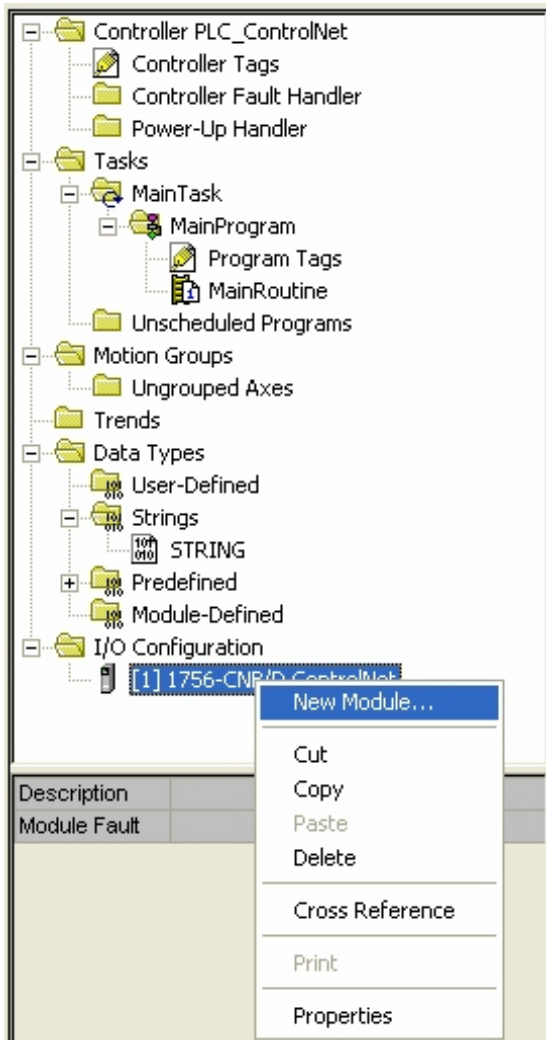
Controller PLC_ControlNet
Controller Tags
Controller Fault Handler
Power-Up Handler
Tasks
MainTask
MainProgram
Program Tags
MainRoutine
Unscheduled Programs
Motion Groups
Ungrouped Axes
Trends
Data Types
User-Defined
Strings
STRING
Predefined
Module-Defined
I/O Configuration
[1] 1756-CNB/D ControlNet
New Module...
Cut
Copy
Paste
Delete
Cross Reference
Print
Properties
Description
Module Fault